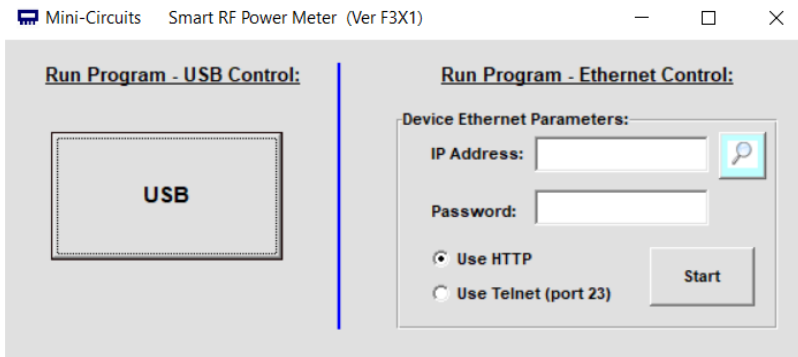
Mini-Circuits Smart RF Power Meter (Ver F3X1)

Run Program - USB Control:

USB

Run Program - Ethernet Control:

Device Ethernet Parameters:

IP Address:

Password:

Use HTTP

Use Telnet (port 23)

Start